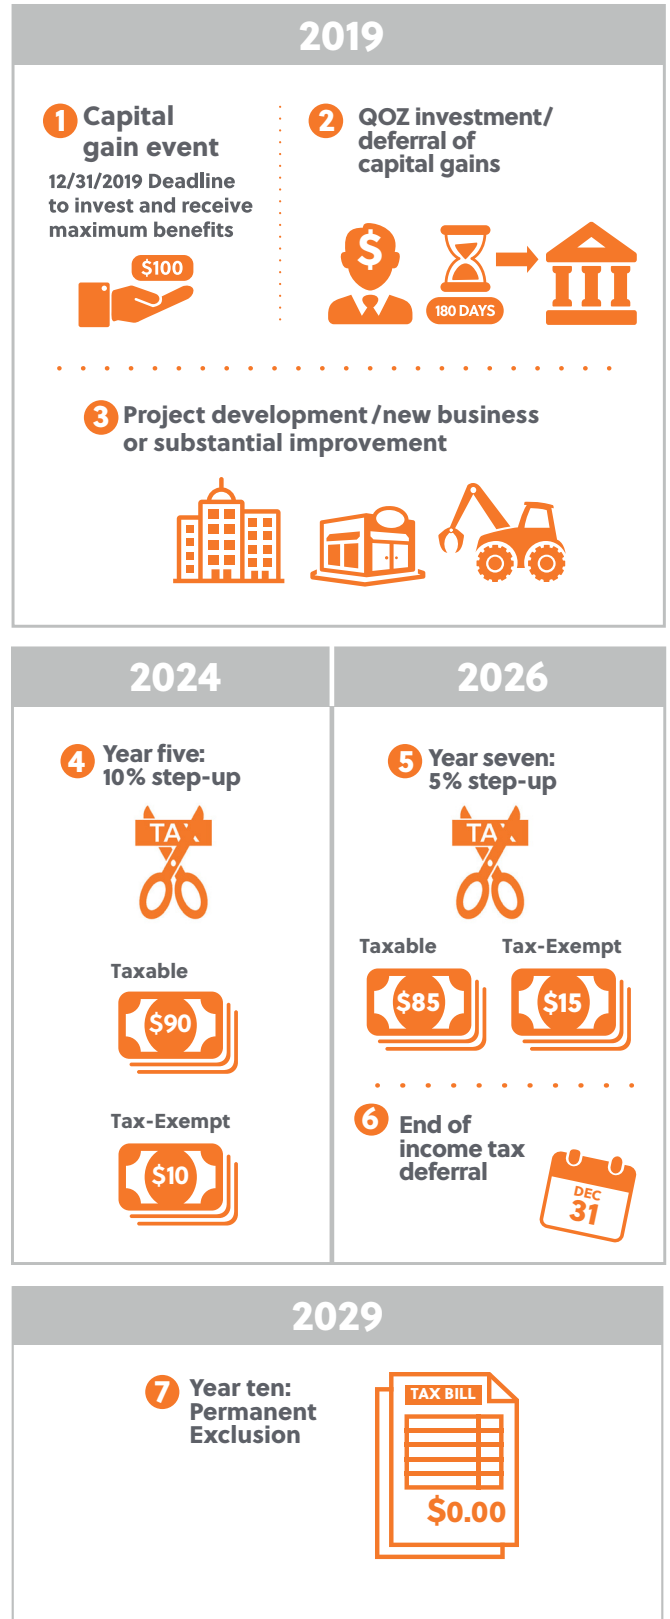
2019

1 Capital gain event
12/31/2019 Deadline to invest and receive maximum benefits

$100

2 QOZ investment/ deferral of capital gains

$

180 DAYS

3 Project development/new business or substantial improvement

2024

4 Year five: 10% step-up

TAX

Taxable

$90

Tax-Exempt

$10

2026

5 Year seven: 5% step-up

TAX

Taxable

$85

Tax-Exempt

$15

6 End of income tax deferral

DEC 31

2029

7 Year ten: Permanent Exclusion

TAX BILL

$0.00